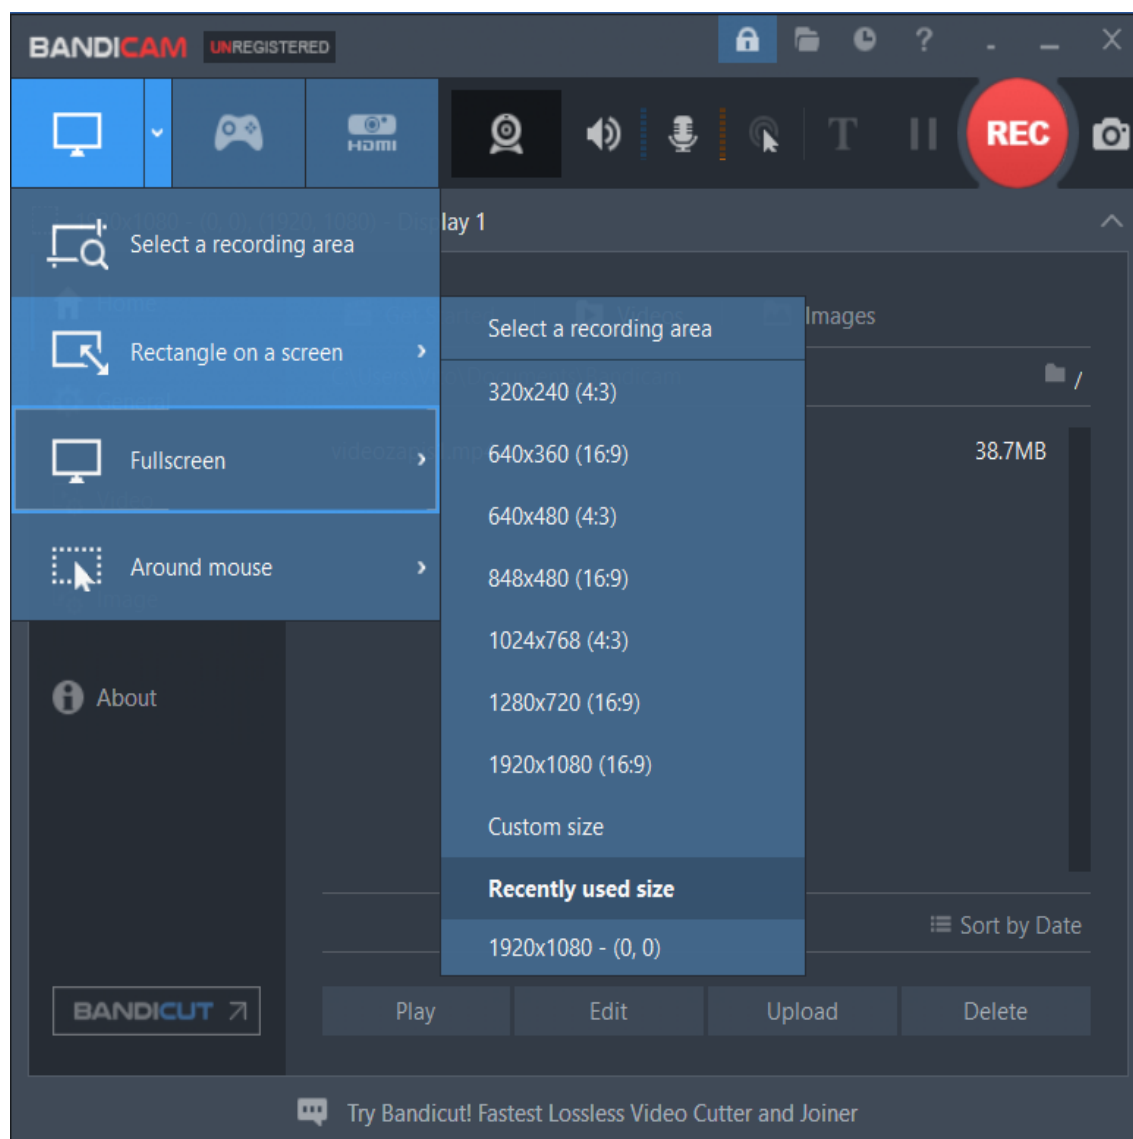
BANDICAM UNREGISTERED

HDMI

REC

Select a recording area

lay 1

Rectangle on a screen

Fullscreen

Around mouse

Select a recording area

320x240 (4:3)

640x360 (16:9)

640x480 (4:3)

848x480 (16:9)

1024x768 (4:3)

1280x720 (16:9)

1920x1080 (16:9)

Custom size

Recently used size

1920x1080 - (0, 0)

Images

/

38.7MB

About

Sort by Date

BANDICUT

Play

Edit

Upload

Delete

Try Bandicut! Fastest Lossless Video Cutter and Joiner